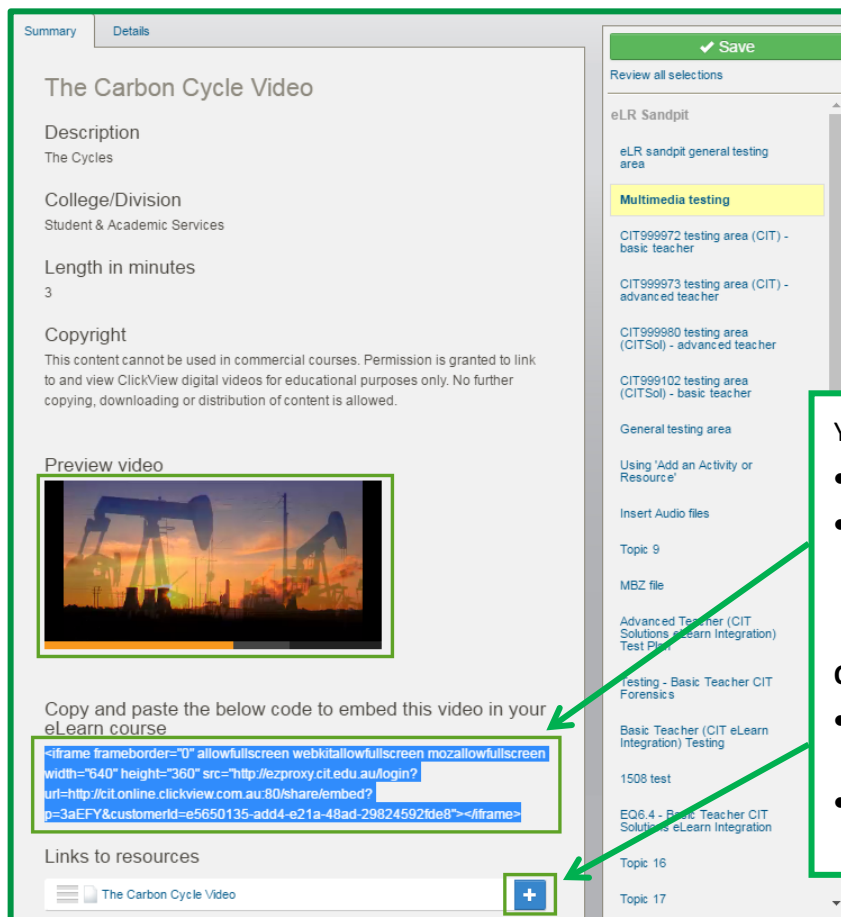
Summary

Details

The Carbon Cycle Video

Description
The Cycles

College/Division
Student & Academic Services

Length in minutes
3

Copyright
This content cannot be used in commercial courses. Permission is granted to link to and view ClickView digital videos for educational purposes only. No further copying, downloading or distribution of content is allowed.

Preview video

Copy and paste the below code to embed this video in your eLearn course

<iframe frameborder="0" allowfullscreen webkitallowfullscreen mozallowfullscreen width="640" height="360" src="http://ezproxy.cit.edu.au/login?url=http://cit.online.clickview.com.au:80/share/embed?p=3aEFY&customerId=e5650135-add4-e21a-48ad-29824592fde8"></iframe>

Links to resources

The Carbon Cycle Video

+

✔ Save

Review all selections

eLR Sandpit

eLR sandpit general testing area

Multimedia testing

CIT999972 testing area (CIT) - basic teacher

CIT999973 testing area (CIT) - advanced teacher

CIT999980 testing area (CITSol) - advanced teacher

CIT999102 testing area (CITSol) - basic teacher

General testing area

Using 'Add an Activity or Resource'

Insert Audio files

Topic 9

MBZ file

Advanced Teacher (CIT Solutions eLearn Integration) Test Plan

Testing - Basic Teacher CIT Forensics

Basic Teacher (CIT eLearn Integration) Testing

1508 test

EQ6.4 - Basic Teacher CIT Solutions eLearn Integration

Topic 16

Topic 17

Y
•
•

C
•
•